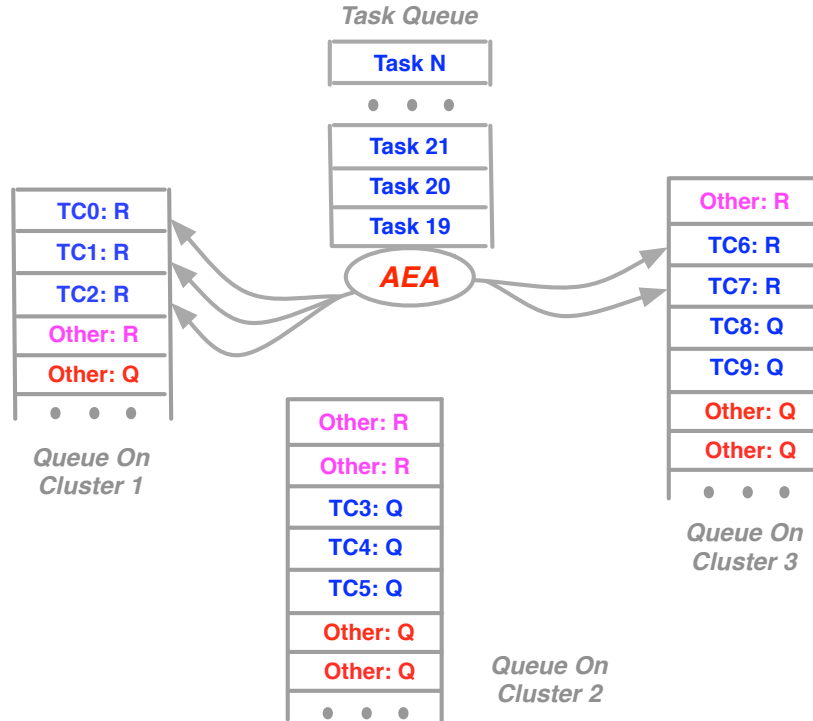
Task Queue

Task N

• • •

Task 21

Task 20

Task 19

AEA

TC0: R

TC1: R

TC2: R

Other: R

Other: Q

• • •

Queue On Cluster 1

Other: R

Other: R

TC3: Q

TC4: Q

TC5: Q

Other: Q

Other: Q

• • •

Queue On Cluster 2

Other: R

TC6: R

TC7: R

TC8: Q

TC9: Q

Other: Q

Other: Q

• • •

Queue On Cluster 3